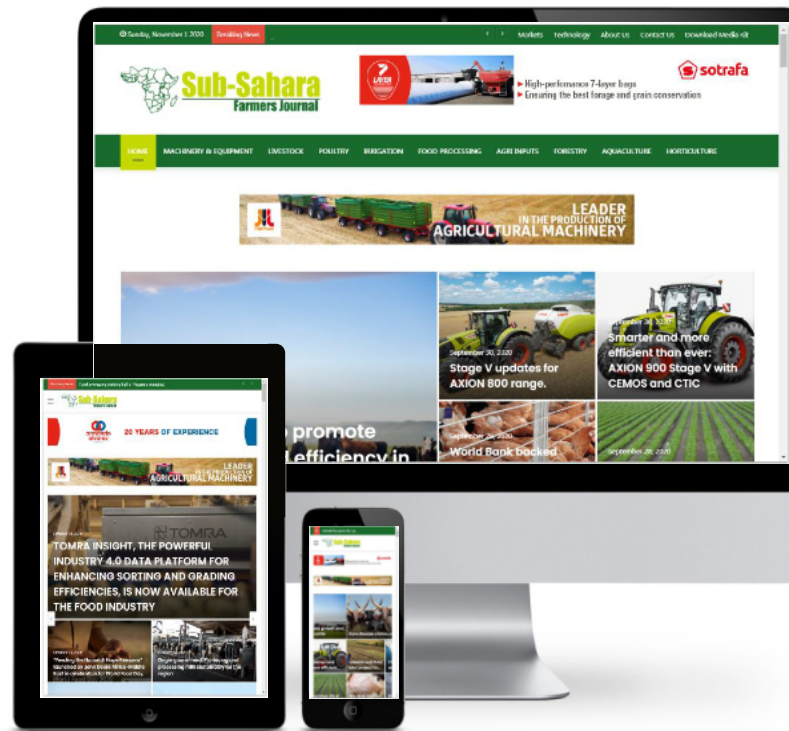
Sunday, November 1 2020 Breaking News

Markets Technology About Us Contact Us Download Media Kit

Sub-Sahara Farmers Journal

LAYER

High-performance 7-layer bags
Ensuring the best forage and grain conservation

sotrafa

HOME MACHINERY & EQUIPMENT LIVESTOCK POULTRY IRRIGATION FOOD PROCESSING AGRI INPUTS FORESTRY AQUACULTURE HORTICULTURE

LEADER IN THE PRODUCTION OF AGRICULTURAL MACHINERY

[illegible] promote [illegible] efficiency in

September 30, 2020
Stage V updates for AXION 800 range.

September 30, 2020
Smarter and more efficient than ever: AXION 900 Stage V with CEMOS and CTIC

September 29, 2020
World Bank backed

September 28, 2020

Sub-Sahara

20 YEARS OF EXPERIENCE

LEADER IN THE PRODUCTION OF AGRICULTURAL MACHINERY

TOMRA

TOMRA INSIGHT, THE POWERFUL INDUSTRY 4.0 DATA PLATFORM FOR ENHANCING SORTING AND GRADING EFFICIENCIES, IS NOW AVAILABLE FOR THE FOOD INDUSTRY

Sub-Sahara